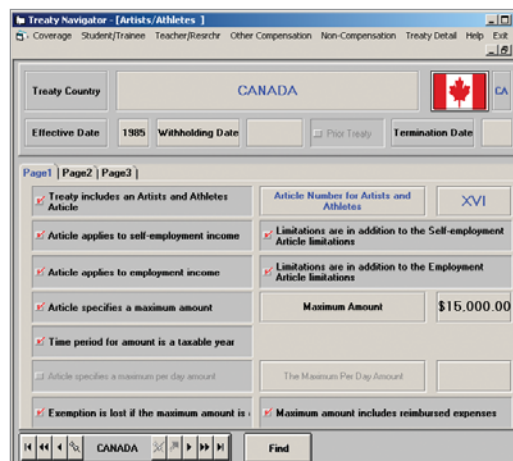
Treaty Navigator - [Artists/Athletes ]

Coverage Student/Trainee Teacher/Resrchr Other Compensation Non-Compensation Treaty Detail Help Exit

Treaty Country CANADA CA

Effective Date 1985 Withholding Date Prior Treaty Termination Date

Page1 Page2 Page3

Treaty includes an Artists and Athletes Article

Article Numbers for Artists and Athletes XVI

Article applies to self-employment income

Limitations are in addition to the Self-employment Article limitations

Article applies to employment income

Limitations are in addition to the Employment Article limitations

Article specifies a maximum amount

Maximum Amount $15,000.00

Time period for amount is a taxable year

Article specifies a maximum per day amount

The Maximum Per Day Amount

Exemption is lost if the maximum amount is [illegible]

Maximum amount includes reimbursed expenses

CANADA

Find